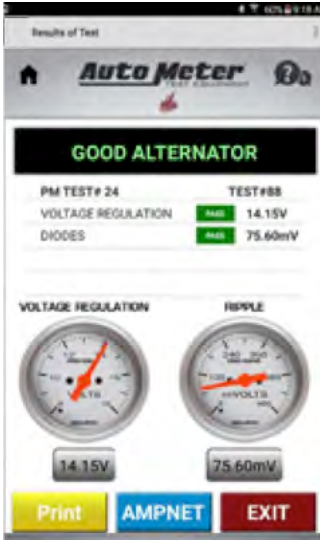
Results of Test

Auto Meter
TEST EQUIPMENT

GOOD ALTERNATOR

PM TEST# 24 TEST#88

VOLTAGE REGULATION PASS 14.15V

DIODES PASS 75.60mV

VOLTAGE REGULATION

RIPPLE

VOLTS

mVOLTS

14.15V

75.60mV

Print

AMPNET

EXIT